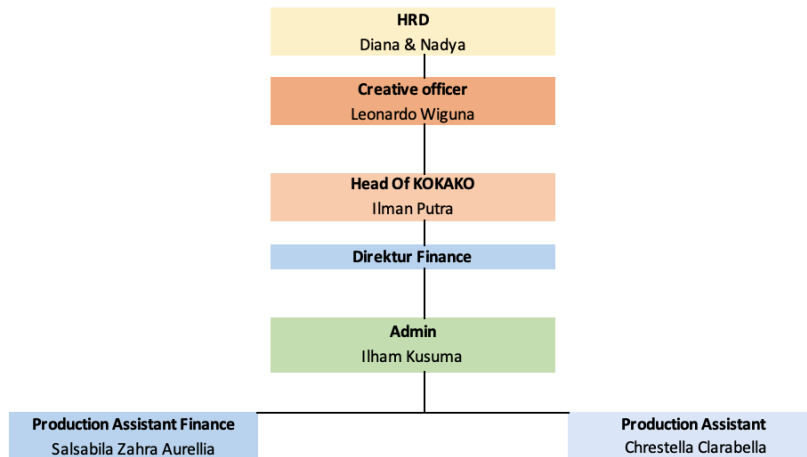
HRD
Diana & Nadya

Creative officer
Leonardo Wiguna

Head Of KOKAKO
Ilman Putra

Direktur Finance

Admin
Ilham Kusuma

Production Assistant Finance
Salsabila Zahra Aurellia

Production Assistant
Chrestella Clarabella